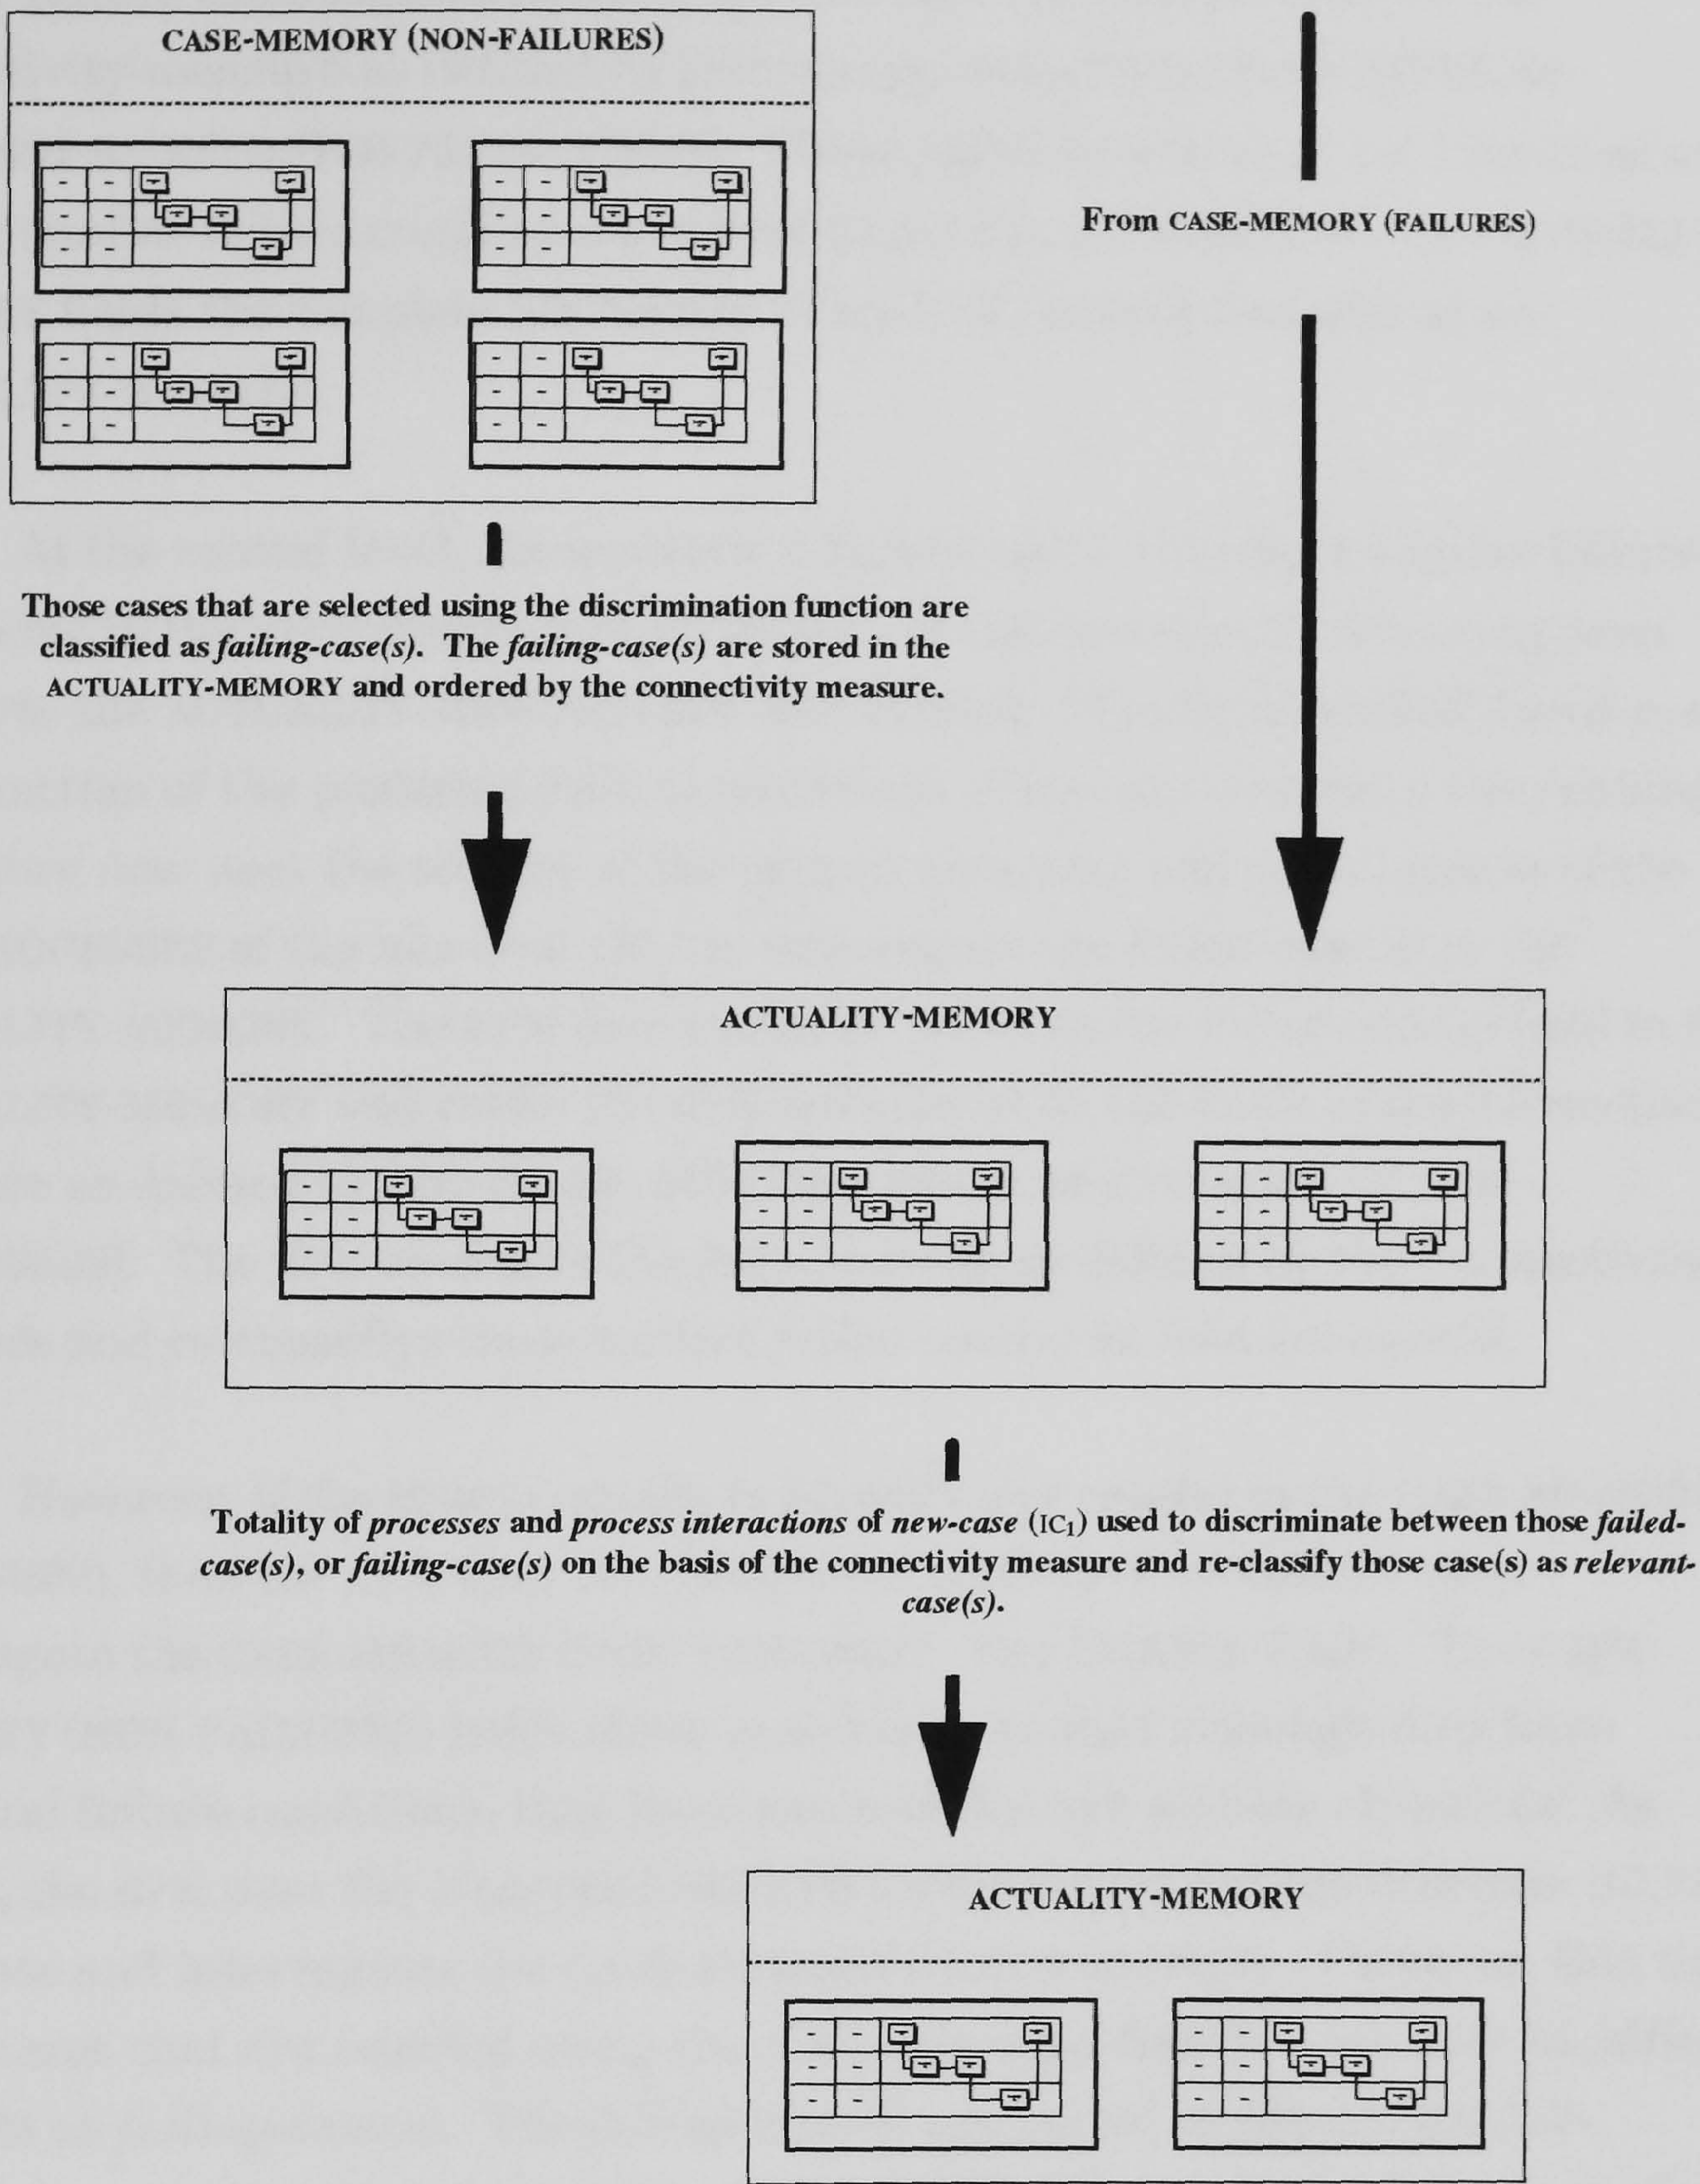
CASE-MEMORY (NON-FAILURES)

From CASE-MEMORY (FAILURES)

Those cases that are selected using the discrimination function are classified as *failing-case(s)*. The *failing-case(s)* are stored in the ACTUALITY-MEMORY and ordered by the connectivity measure.

ACTUALITY-MEMORY

Totality of *processes* and *process interactions* of *new-case* ($IC_1$) used to discriminate between those *failed-case(s)*, or *failing-case(s)* on the basis of the connectivity measure and re-classify those case(s) as *relevant-case(s)*.

ACTUALITY-MEMORY